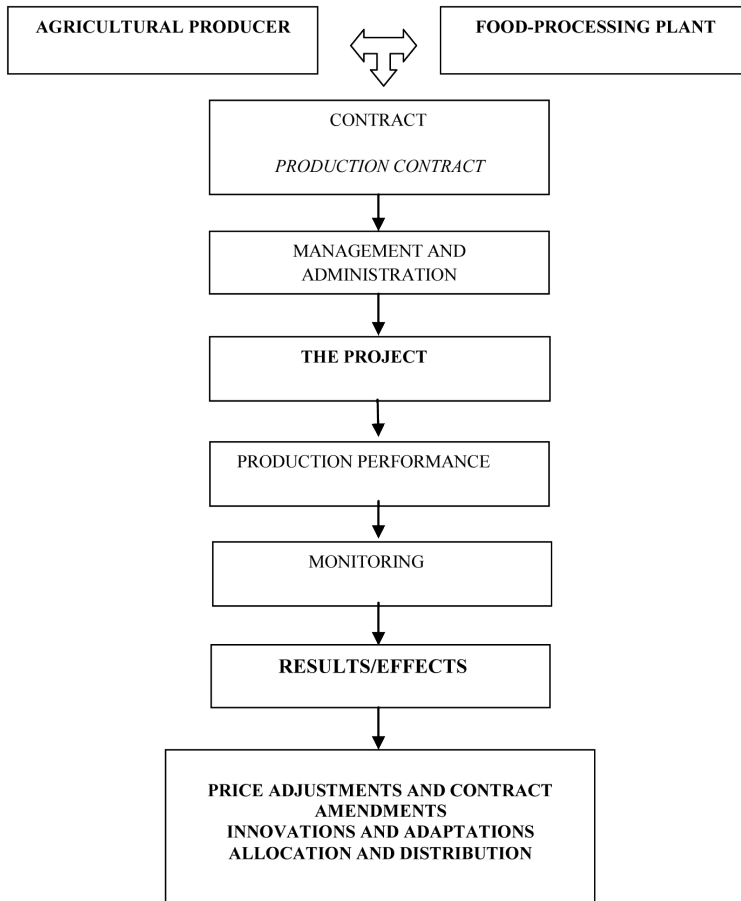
AGRICULTURAL PRODUCER

FOOD-PROCESSING PLANT

CONTRACT

PRODUCTION CONTRACT

MANAGEMENT AND ADMINISTRATION

THE PROJECT

PRODUCTION PERFORMANCE

MONITORING

RESULTS/EFFECTS

PRICE ADJUSTMENTS AND CONTRACT AMENDMENTS
INNOVATIONS AND ADAPTATIONS
ALLOCATION AND DISTRIBUTION